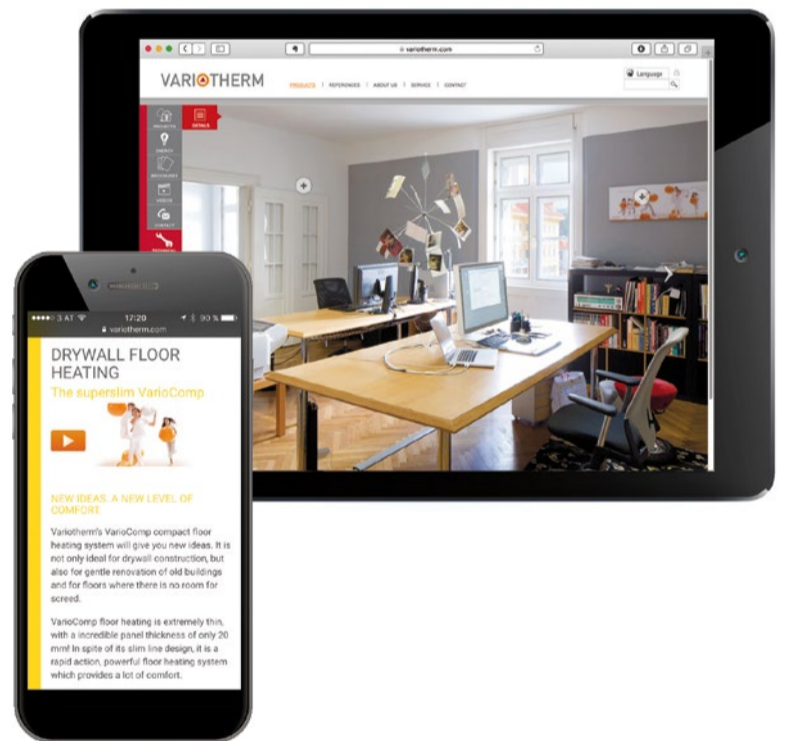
variotherm.com

VARIOTHERM

PRODUCTS | REFERENCES | ABOUT US | SERVICE | CONTACT

Language

DETAILS

PRODUCTS

EVENTS

BROCHURES

VIDEOS

CONTACT

●●●●○ 3 AT

17:20

90 %

variotherm.com

DRYWALL FLOOR HEATING

The superslim VarioComp

NEW IDEAS. A NEW LEVEL OF COMFORT

Variotherm's VarioComp compact floor heating system will give you new ideas. It is not only ideal for drywall construction, but also for gentle renovation of old buildings and for floors where there is no room for screed.

VarioComp floor heating is extremely thin, with a incredible panel thickness of only 20 mm! In spite of its slim line design, it is a rapid action, powerful floor heating system which provides a lot of comfort.